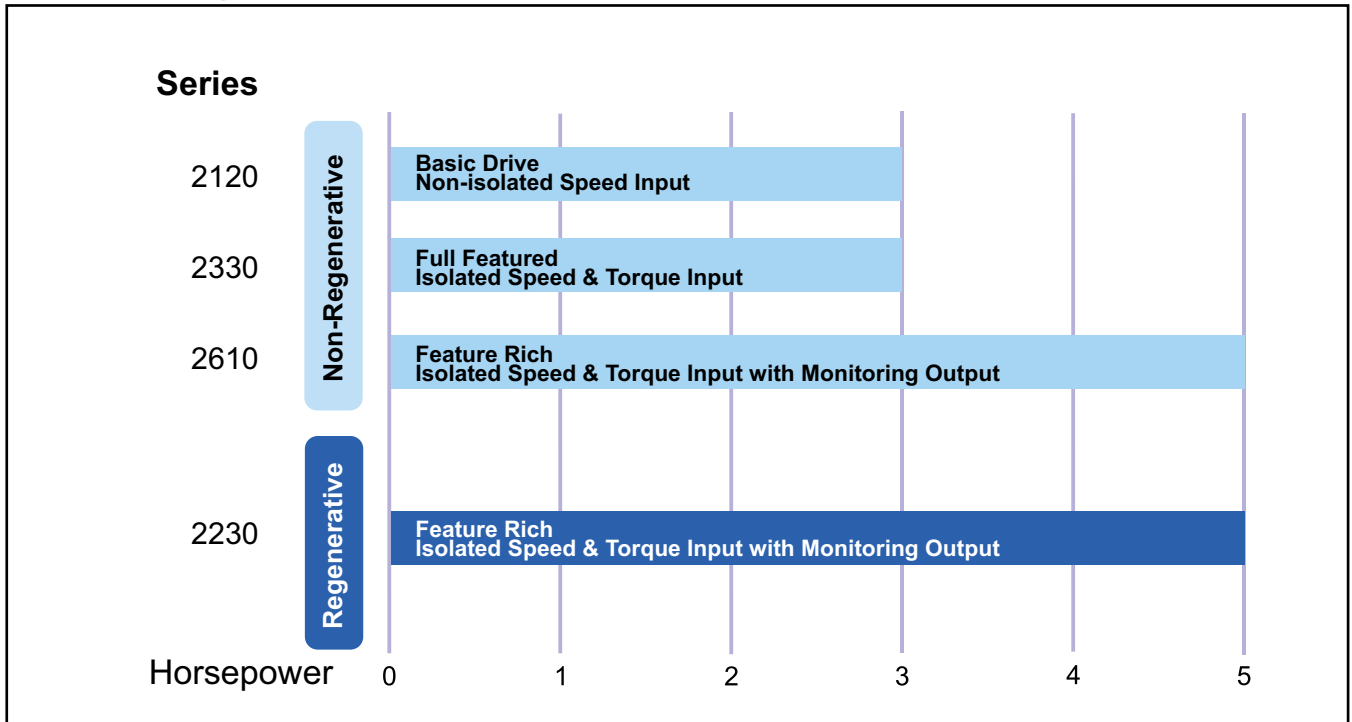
Series

Non-Regenerative

2120
Basic Drive
Non-isolated Speed Input

2330
Full Featured
Isolated Speed & Torque Input

2610
Feature Rich
Isolated Speed & Torque Input with Monitoring Output

Regenerative

2230
Feature Rich
Isolated Speed & Torque Input with Monitoring Output

Horsepower 0 1 2 3 4 5